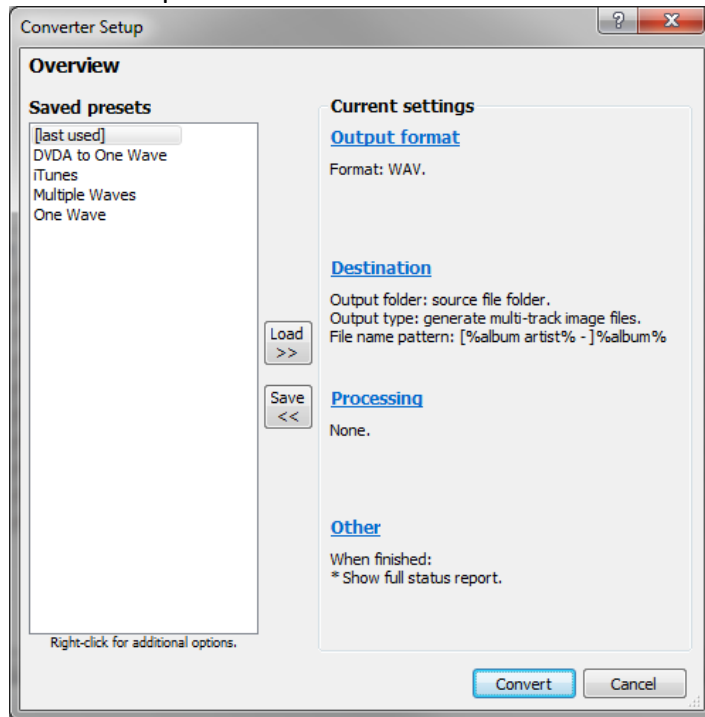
Converter Setup

? X

Overview

Saved presets

[last used]
DVDA to One Wave
iTunes
Multiple Waves
One Wave

Right-click for additional options.

Load >>

Save <<

Current settings

Output format

Format: WAV.

Destination

Output folder: source file folder.
Output type: generate multi-track image files.
File name pattern: [%album artist% - ]%album%

Processing

None.

Other

When finished:
* Show full status report.

Convert

Cancel